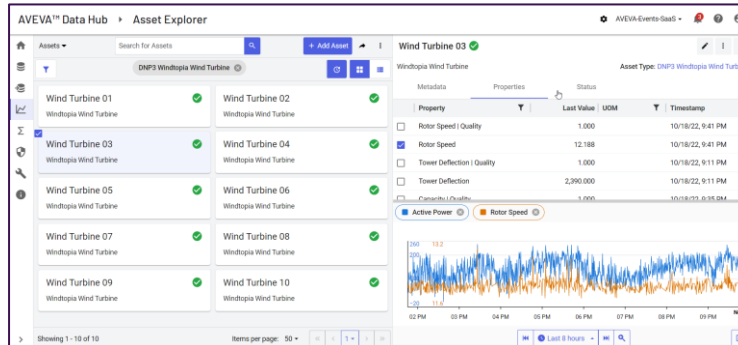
AVEVA™ Data Hub ▸ Asset Explorer

AVEVA-Events-SaaS

Assets
Search for Assets
+ Add Asset

DNP3 Windtopia Wind Turbine

Wind Turbine 01
Windtopia Wind Turbine

Wind Turbine 02
Windtopia Wind Turbine

Wind Turbine 03
Windtopia Wind Turbine

Wind Turbine 04
Windtopia Wind Turbine

Wind Turbine 05
Windtopia Wind Turbine

Wind Turbine 06
Windtopia Wind Turbine

Wind Turbine 07
Windtopia Wind Turbine

Wind Turbine 08
Windtopia Wind Turbine

Wind Turbine 09
Windtopia Wind Turbine

Wind Turbine 10
Windtopia Wind Turbine

Showing 1 - 10 of 10
Items per page: 50
1

Wind Turbine 03
Windtopia Wind Turbine
Asset Type: DNP3 Windtopia Wind Turbine

Metadata
Properties
Status

| Property | Last Value | UOM | Timestamp |
|---|---|---|---|
| Rotor Speed \| Quality | 1.000 | | 10/18/22, 9:41 PM |
| Rotor Speed | 12.188 | | 10/18/22, 9:41 PM |
| Tower Deflection \| Quality | 1.000 | | 10/18/22, 9:11 PM |
| Tower Deflection | 2,390.000 | | 10/18/22, 9:11 PM |
| Capacity \| Quality | 1.000 | | 10/18/22, 9:35 PM |

Active Power
Rotor Speed

260 13.2
200
20 11.6

02 PM 03 PM 04 PM 05 PM 06 PM 07 PM 08 PM 09 PM

Last 8 hours